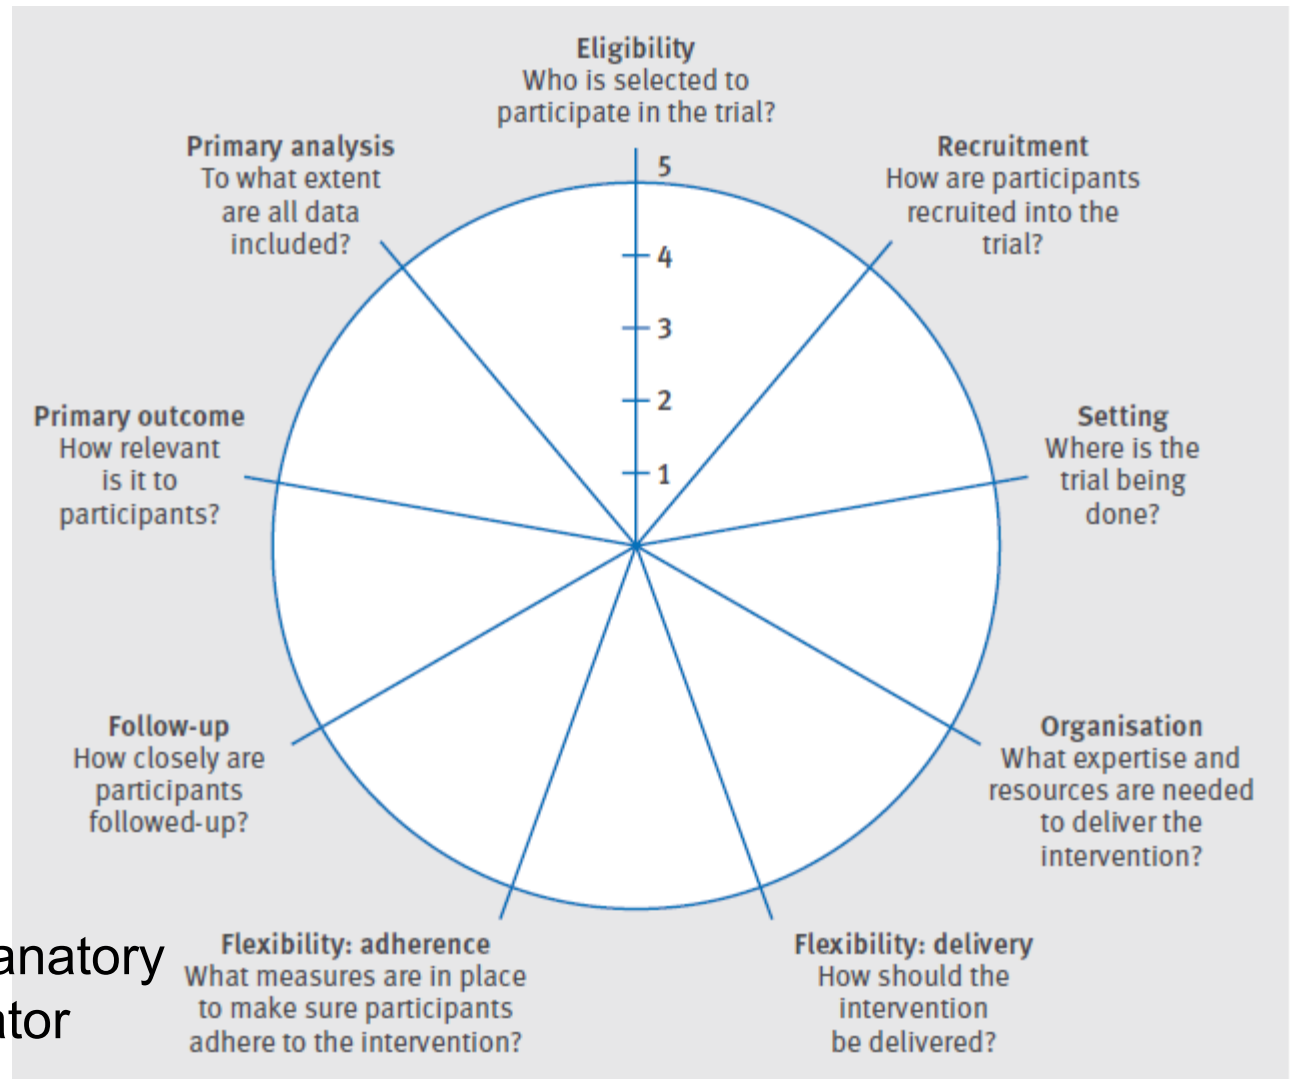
Eligibility
Who is selected to participate in the trial?

Primary analysis
To what extent are all data included?

Recruitment
How are participants recruited into the trial?

5
4
3
2
1

Primary outcome
How relevant is it to participants?

Setting
Where is the trial being done?

Follow-up
How closely are participants followed-up?

Organisation
What expertise and resources are needed to deliver the intervention?

anatory
tor

Flexibility: adherence
What measures are in place to make sure participants adhere to the intervention?

Flexibility: delivery
How should the intervention be delivered?